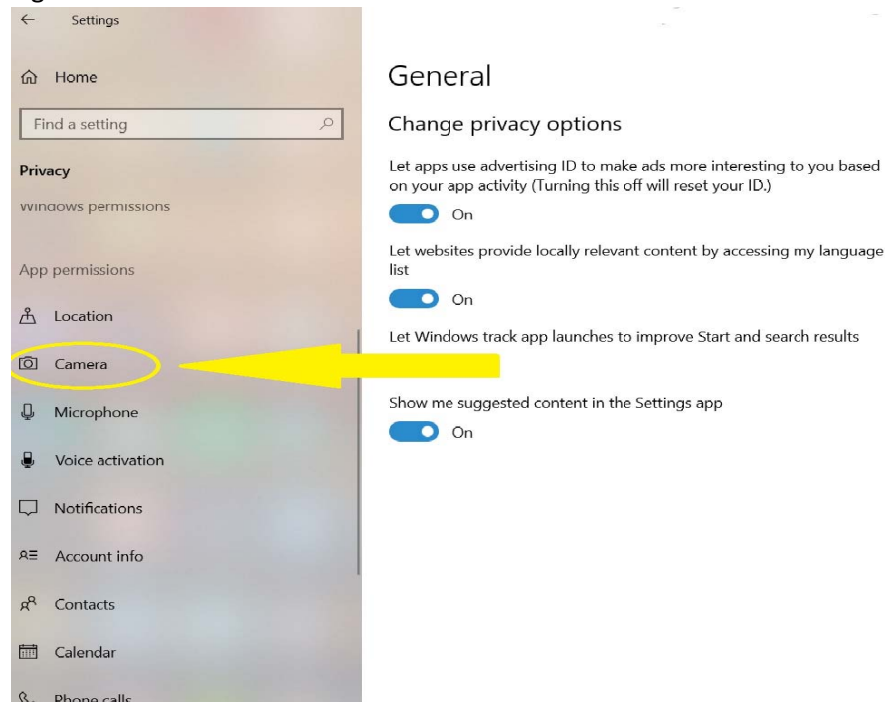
Settings

Home

Find a setting

Privacy

Windows permissions

App permissions

Location

Camera

Microphone

Voice activation

Notifications

Account info

Contacts

Calendar

Phone calls

General

Change privacy options

Let apps use advertising ID to make ads more interesting to you based on your app activity (Turning this off will reset your ID.)

On

Let websites provide locally relevant content by accessing my language list

On

Let Windows track app launches to improve Start and search results

Show me suggested content in the Settings app

On